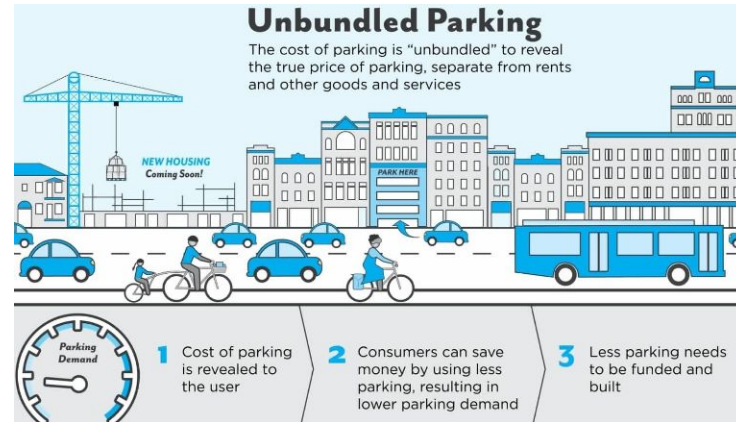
Unbundled Parking

The cost of parking is "unbundled" to reveal the true price of parking, separate from rents and other goods and services

NEW HOUSING
Coming Soon!

PARK HERE

Parking Demand

1 Cost of parking is revealed to the user

2 Consumers can save money by using less parking, resulting in lower parking demand

3 Less parking needs to be funded and built